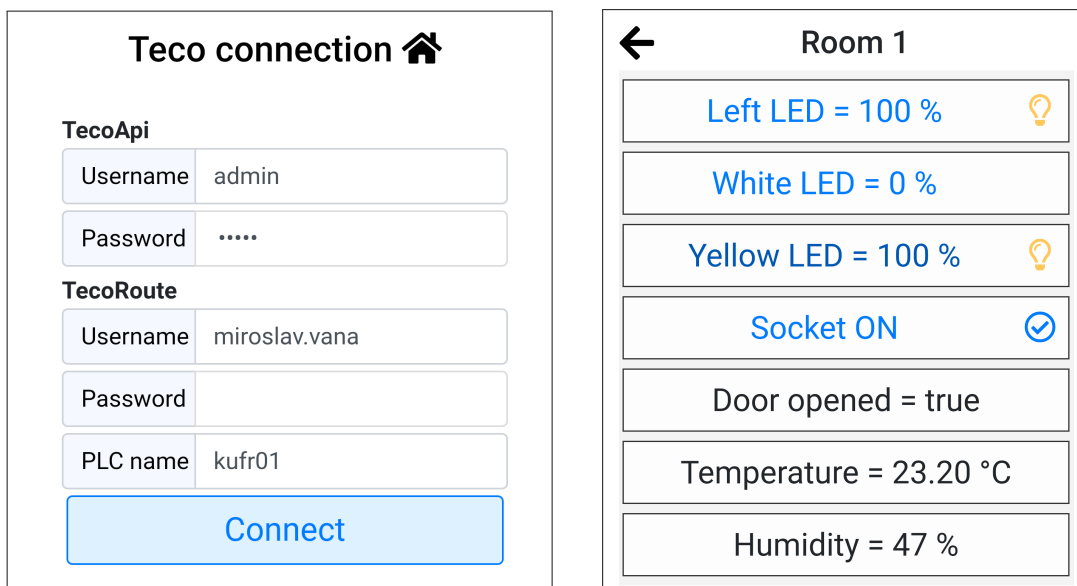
Teco connection

TecoApi

Username admin

Password •••••

TecoRoute

Username miroslav.vana

Password

PLC name kufr01

Connect

Room 1

Left LED = 100 %

White LED = 0 %

Yellow LED = 100 %

Socket ON

Door opened = true

Temperature = 23.20 °C

Humidity = 47 %